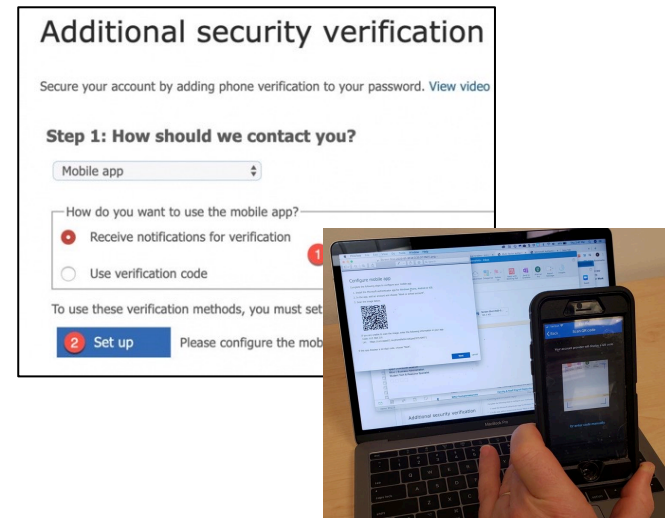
Additional security verification

Secure your account by adding phone verification to your password. View video

Step 1: How should we contact you?

Mobile app

How do you want to use the mobile app?

Receive notifications for verification

Use verification code

To use these verification methods, you must set

2 Set up

Please configure the mob

1

Configure mobile app

Additional security verification

MacBook Pro